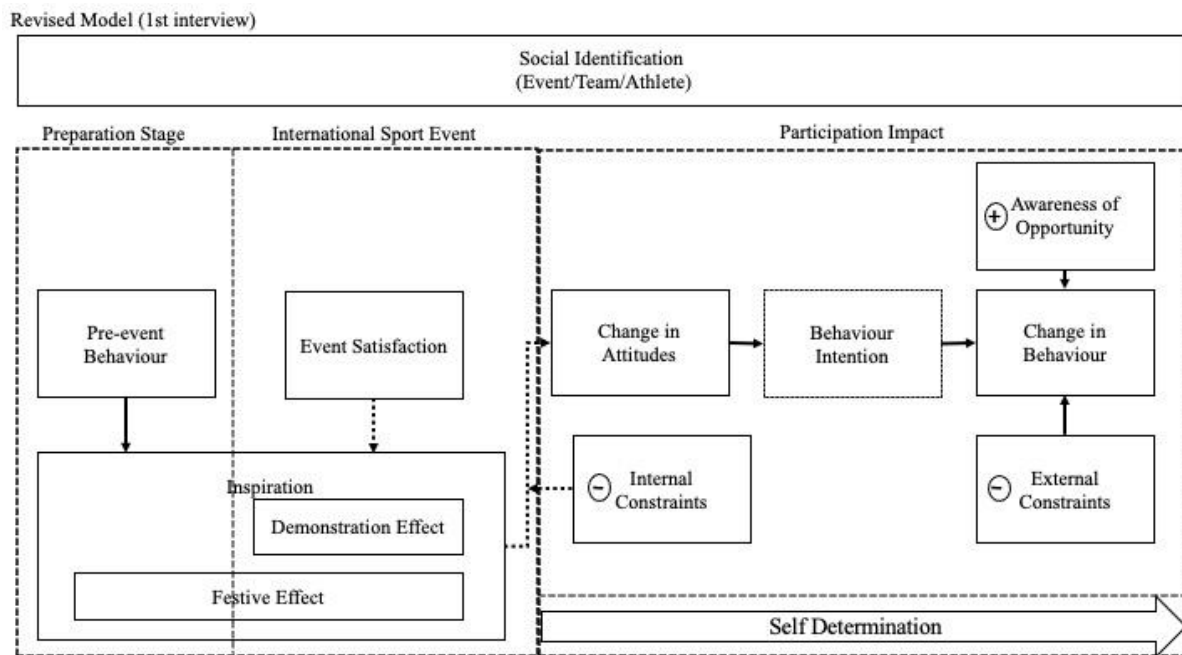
Revised Model (1st interview)

Social Identification
(Event/Team/Athlete)

Preparation Stage

International Sport Event

Participation Impact

+ Awareness of Opportunity

Pre-event Behaviour

Event Satisfaction

Change in Attitudes

Behaviour Intention

Change in Behaviour

Inspiration

Demonstration Effect

Festive Effect

− Internal Constraints

− External Constraints

Self Determination